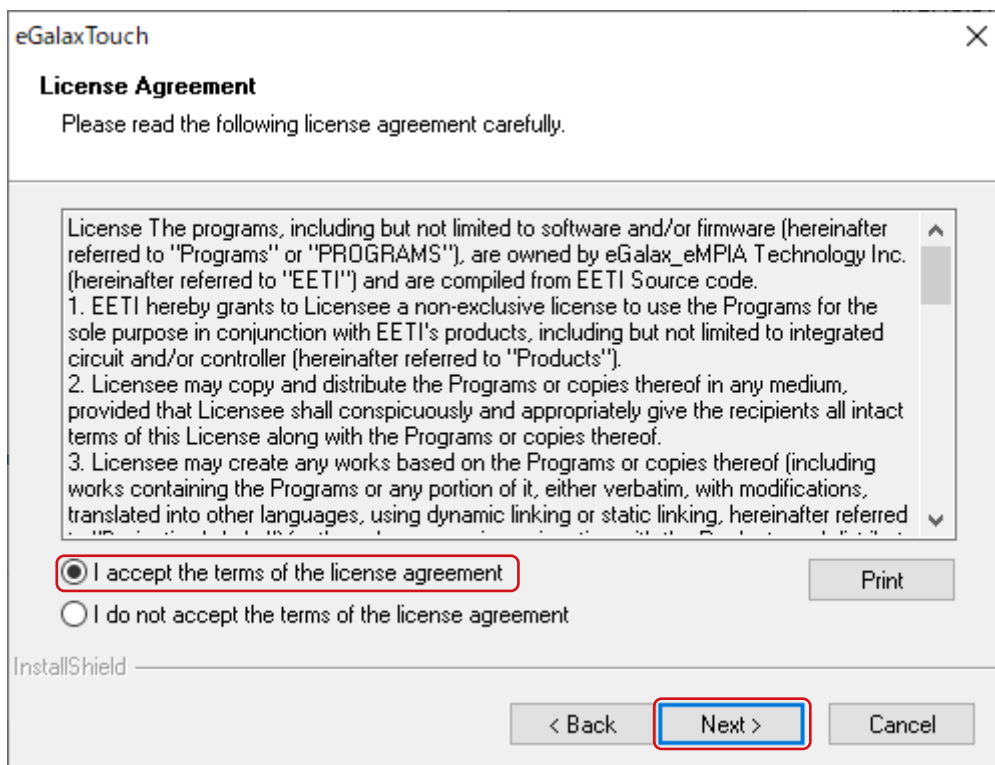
eGalaxTouch

License Agreement

Please read the following license agreement carefully.

License The programs, including but not limited to software and/or firmware (hereinafter referred to "Programs" or "PROGRAMS"), are owned by eGalax_eMPIA Technology Inc. (hereinafter referred to "EETI") and are compiled from EETI Source code.
1. EETI hereby grants to Licensee a non-exclusive license to use the Programs for the sole purpose in conjunction with EETI's products, including but not limited to integrated circuit and/or controller (hereinafter referred to "Products").
2. Licensee may copy and distribute the Programs or copies thereof in any medium, provided that Licensee shall conspicuously and appropriately give the recipients all intact terms of this License along with the Programs or copies thereof.
3. Licensee may create any works based on the Programs or copies thereof (including works containing the Programs or any portion of it, either verbatim, with modifications, translated into other languages, using dynamic linking or static linking, hereinafter referred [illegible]

I accept the terms of the license agreement

Print

I do not accept the terms of the license agreement

InstallShield

< Back

Next >

Cancel